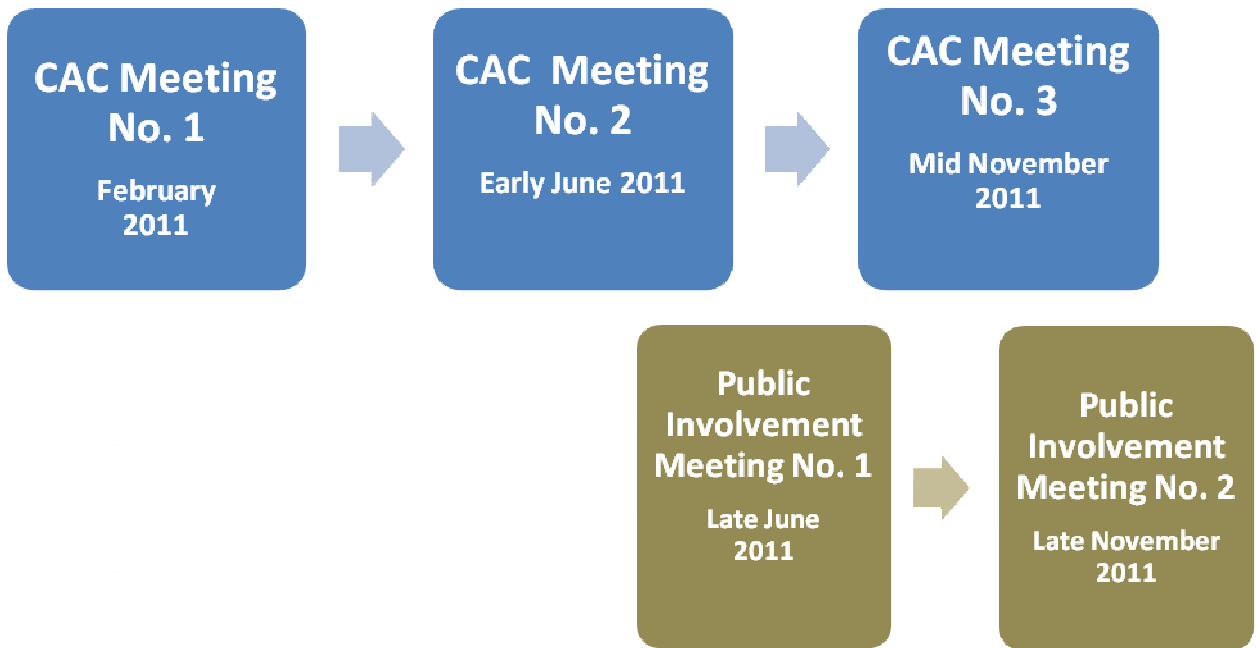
CAC Meeting No. 1

February 2011

CAC Meeting No. 2

Early June 2011

CAC Meeting No. 3

Mid November 2011

Public Involvement Meeting No. 1

Late June 2011

Public Involvement Meeting No. 2

Late November 2011